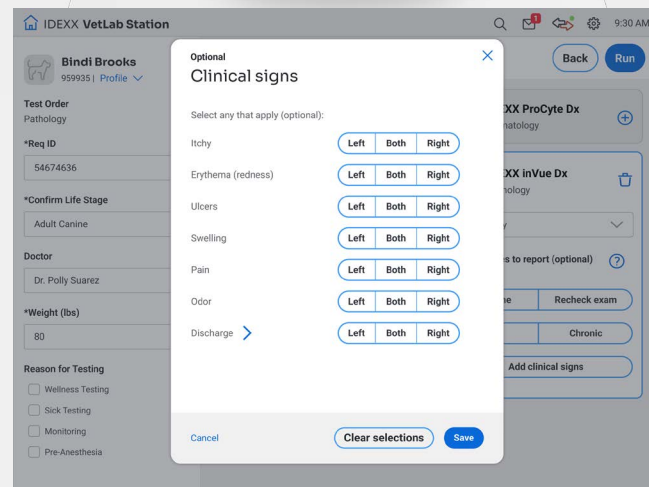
IDEXX VetLab Station

1

9:30 AM

Back

Run

Bindi Brooks
959935 | Profile

Test Order
Pathology

*Req ID
54674636

*Confirm Life Stage
Adult Canine

Doctor
Dr. Polly Suarez

*Weight (lbs)
80

Reason for Testing
Wellness Testing
Sick Testing
Monitoring
Pre-Anesthesia

Optional
Clinical signs

Select any that apply (optional):

| | | | |
|---|---|---|---|
| Itchy | Left | Both | Right |
| Erythema (redness) | Left | Both | Right |
| Ulcers | Left | Both | Right |
| Swelling | Left | Both | Right |
| Pain | Left | Both | Right |
| Odor | Left | Both | Right |
| Discharge | Left | Both | Right |

Cancel

Clear selections

Save

XX ProCyte Dx
natology

XX inVue Dx
hology

y

s to report (optional)

ne

Recheck exam

Chronic

Add clinical signs